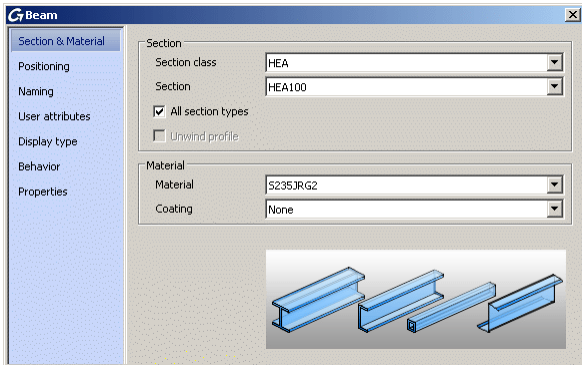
Beam

Section & Material
Positioning
Naming
User attributes
Display type
Behavior
Properties

Section
Section class HEA
Section HEA100
All section types
Unwind profile

Material
Material S235JRG2
Coating None